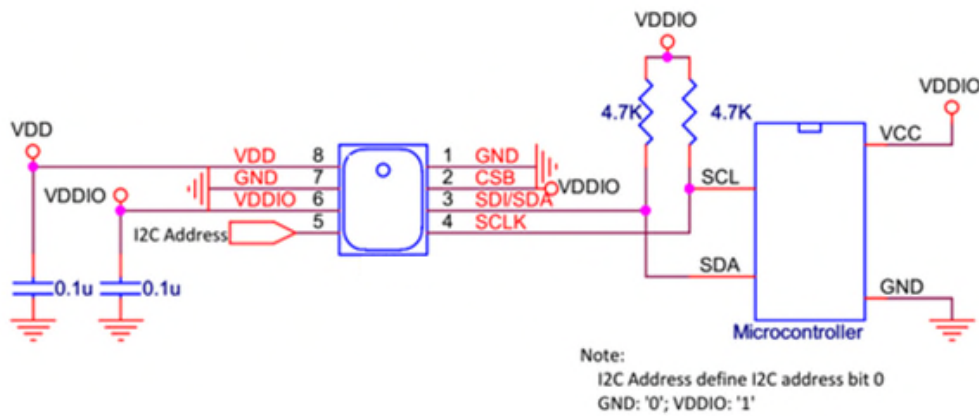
VDDIO

4.7K

4.7K

VDDIO

VDD

VDDIO

VDD 8
GND 7
VDDIO 6
I2C Address 5

1 GND
2 CSB
3 SDI/SDA
4 SCLK

VDDIO

SCL

SDA

VCC

GND

Microcontroller

0.1u

0.1u

Note:
I2C Address define I2C address bit 0
GND: '0'; VDDIO: '1'